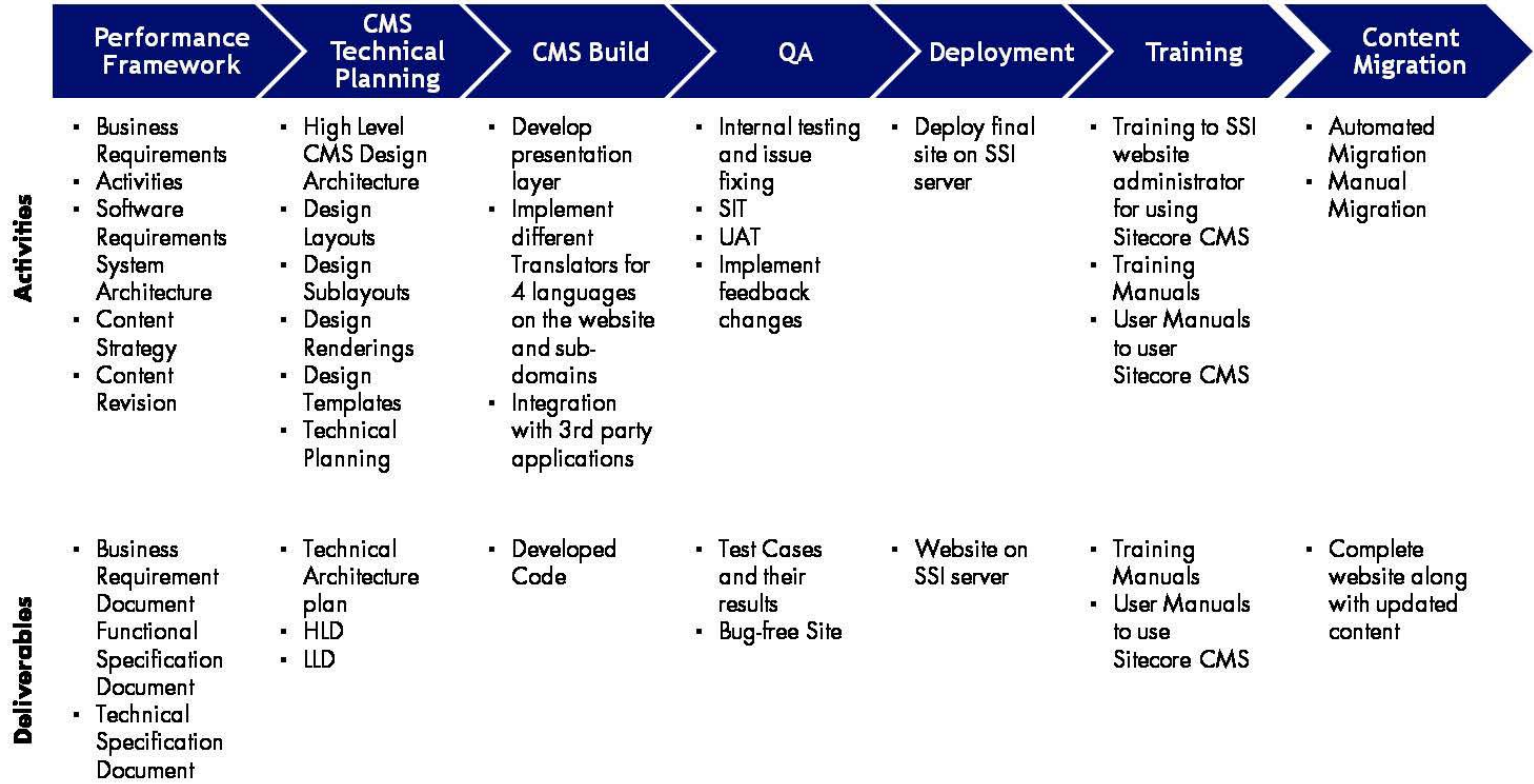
| | Performance Framework | CMS Technical Planning | CMS Build | QA | Deployment | Training | Content Migration |
|---|---|---|---|---|---|---|---|
| Activities | ▪ Business Requirements<br>▪ Activities<br>▪ Software Requirements System Architecture<br>▪ Content Strategy<br>▪ Content Revision | ▪ High Level CMS Design Architecture<br>▪ Design Layouts<br>▪ Design Sublayouts<br>▪ Design Renderings<br>▪ Design Templates<br>▪ Technical Planning | ▪ Develop presentation layer<br>▪ Implement different Translators for 4 languages on the website and sub-domains<br>▪ Integration with 3rd party applications | ▪ Internal testing and issue fixing<br>▪ SIT<br>▪ UAT<br>▪ Implement feedback changes | ▪ Deploy final site on SSI server | ▪ Training to SSI website administrator for using Sitecore CMS<br>▪ Training Manuals<br>▪ User Manuals to user Sitecore CMS | ▪ Automated Migration<br>▪ Manual Migration |
| Deliverables | ▪ Business Requirement Document Functional Specification Document<br>▪ Technical Specification Document | ▪ Technical Architecture plan<br>▪ HLD<br>▪ LLD | ▪ Developed Code | ▪ Test Cases and their results<br>▪ Bug-free Site | ▪ Website on SSI server | ▪ Training Manuals<br>▪ User Manuals to use Sitecore CMS | ▪ Complete website along with updated content |